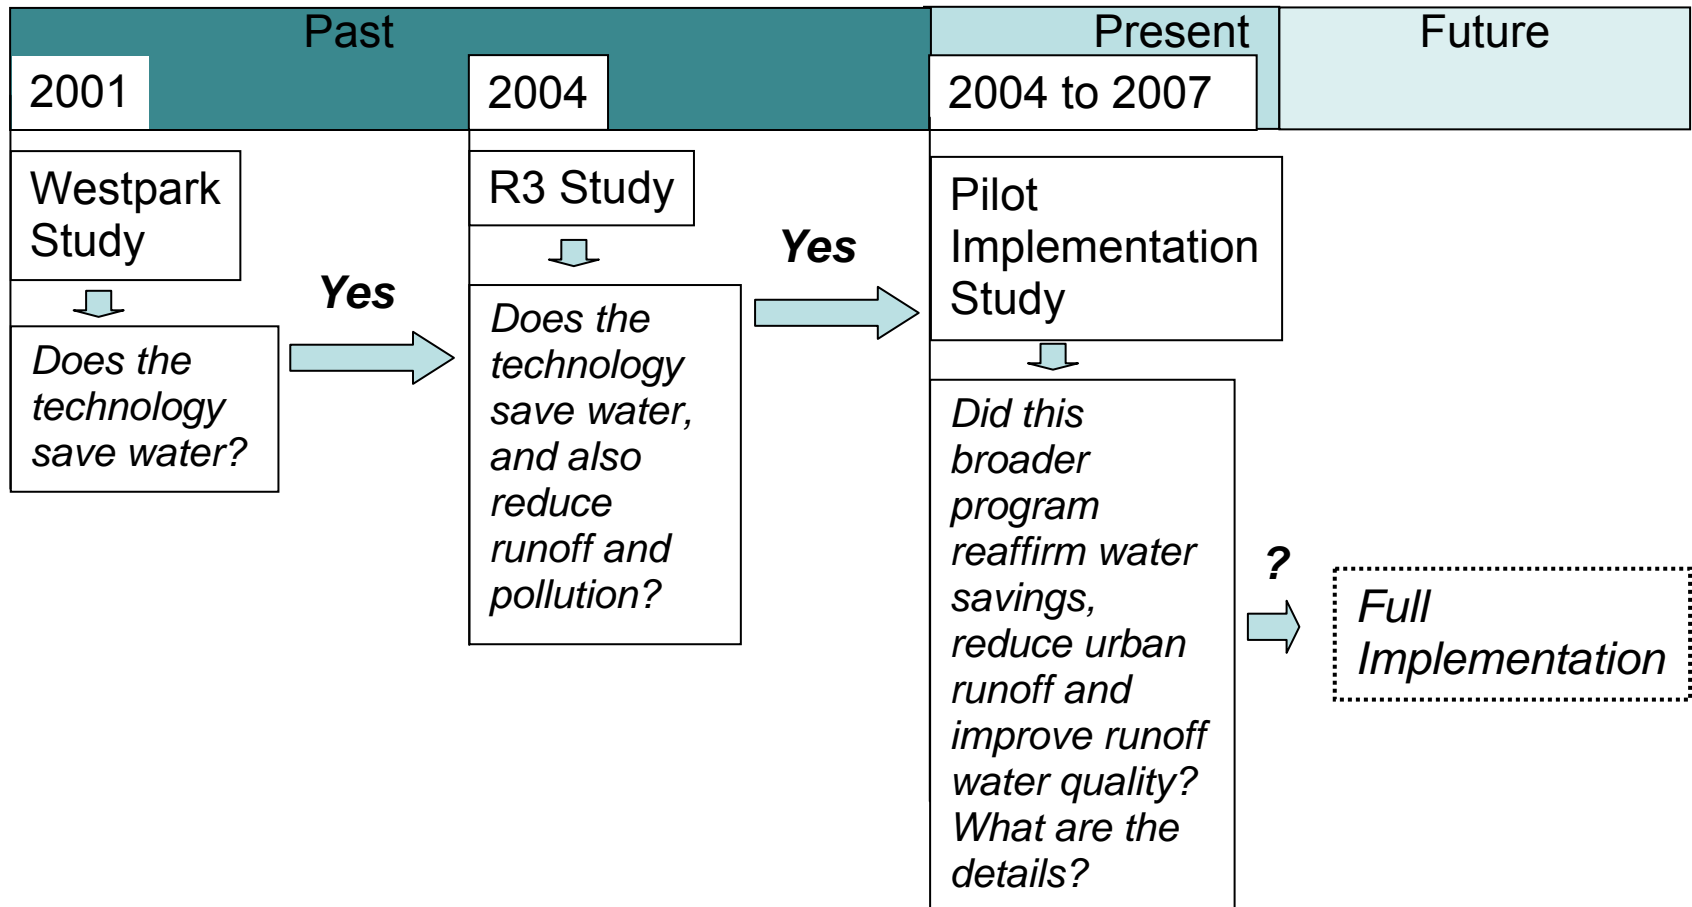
Past

Present

Future

2001

2004

2004 to 2007

Westpark Study

Does the technology save water?

Yes

R3 Study

Does the technology save water, and also reduce runoff and pollution?

Yes

Pilot Implementation Study

Did this broader program reaffirm water savings, reduce urban runoff and improve runoff water quality? What are the details?

?

Full Implementation